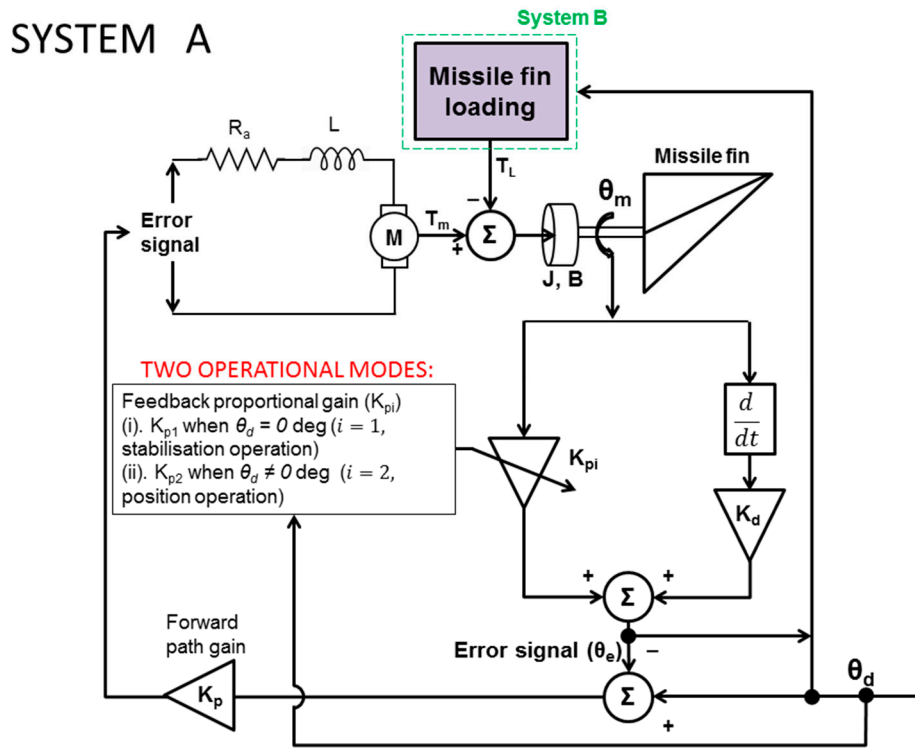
SYSTEM A

System B

Missile fin loading

$R_a$

L

$T_L$

Missile fin

$\theta_m$

Error signal

M

$T_m$

−

+

Σ

J, B

TWO OPERATIONAL MODES:

Feedback proportional gain ($K_{pi}$)
(i). $K_{p1}$ when $\theta_d = 0$ deg ($i = 1$, stabilisation operation)
(ii). $K_{p2}$ when $\theta_d \neq 0$ deg ($i = 2$, position operation)

$\frac{d}{dt}$

$K_{pi}$

$K_d$

+

+

Σ

Forward path gain

Error signal ($\theta_e$)

−

$\theta_d$

$K_p$

Σ

+